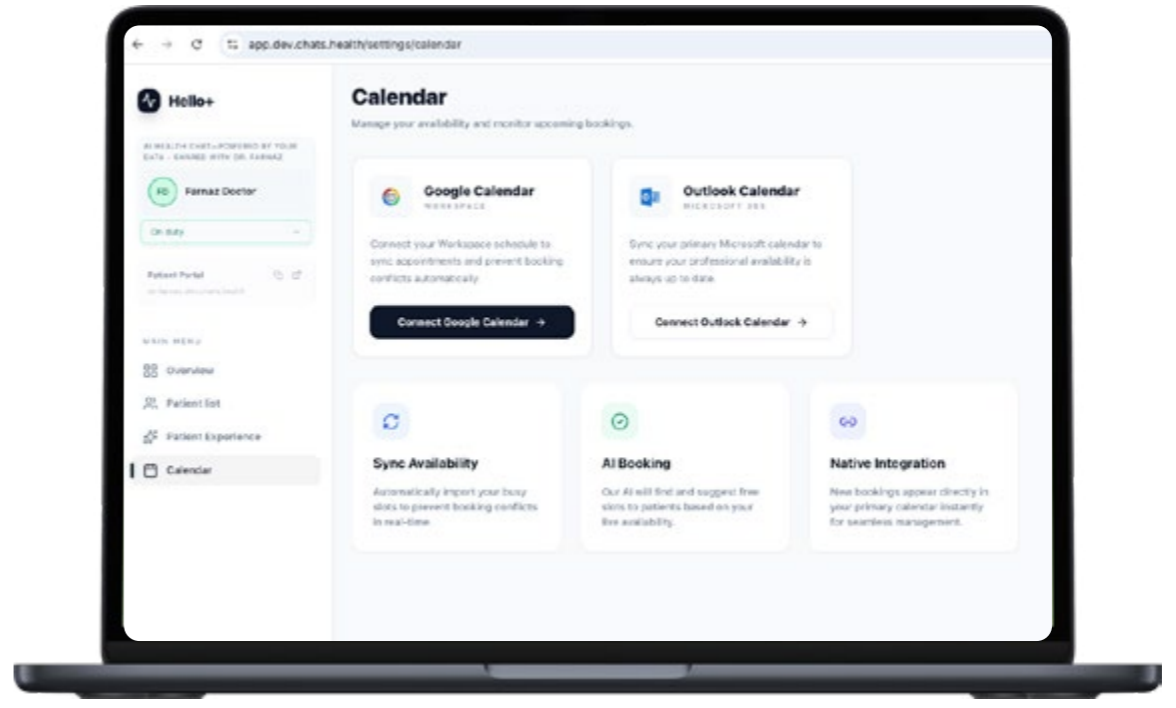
app.dev.chats.health/settings/calendar

Hello+

AI HEALTH CHAT • POWERED BY YOUR DATA • SHARED WITH DR. FARNAZ

FD Farnaz Doctor

On duty

Patient Portal

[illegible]

MAIN MENU

Overview

Patient list

Patient Experience

Calendar

Calendar

Manage your availability and monitor upcoming bookings.

Google Calendar

WORKSPACE

Connect your Workspace schedule to sync appointments and prevent booking conflicts automatically.

Connect Google Calendar →

Outlook Calendar

MICROSOFT 365

Sync your primary Microsoft calendar to ensure your professional availability is always up to date.

Connect Outlook Calendar →

Sync Availability

Automatically import your busy slots to prevent booking conflicts in real-time.

AI Booking

Our AI will find and suggest free slots to patients based on your live availability.

Native Integration

New bookings appear directly in your primary calendar instantly for seamless management.